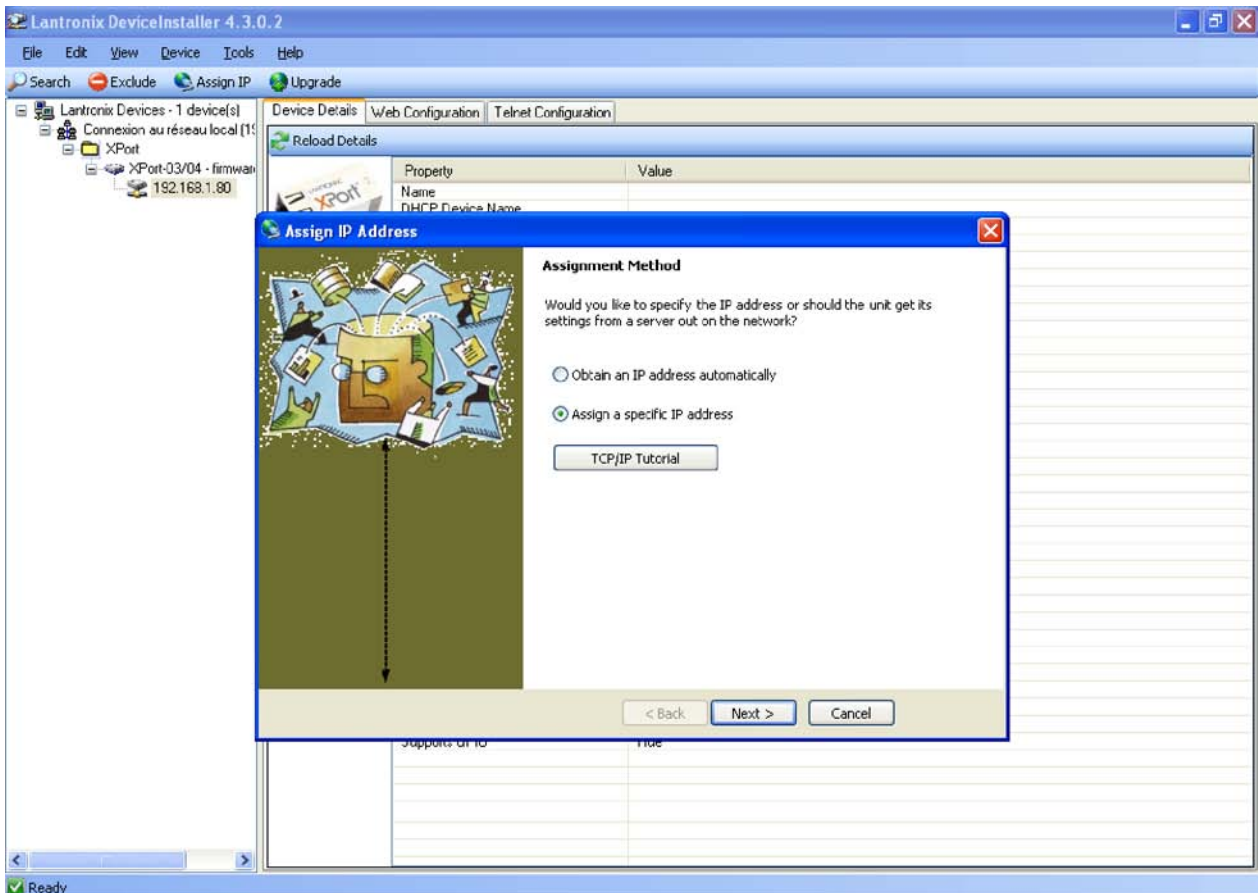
Lantronix DeviceInstaller 4.3.0.2

File Edit View Device Tools Help

Search Exclude Assign IP Upgrade

Lantronix Devices - 1 device(s)
Connexion au réseau local (1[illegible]
XPort
XPort-03/04 - firmwar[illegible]
192.168.1.80

Device Details | Web Configuration | Telnet Configuration

Reload Details

| Property | Value |
|---|---|
| Name | |
| DHCP Device Name | |
| Supports GPIO | True |

XPort

Assign IP Address

Assignment Method

Would you like to specify the IP address or should the unit get its settings from a server out on the network?

Obtain an IP address automatically

Assign a specific IP address

TCP/IP Tutorial

< Back Next > Cancel

Ready